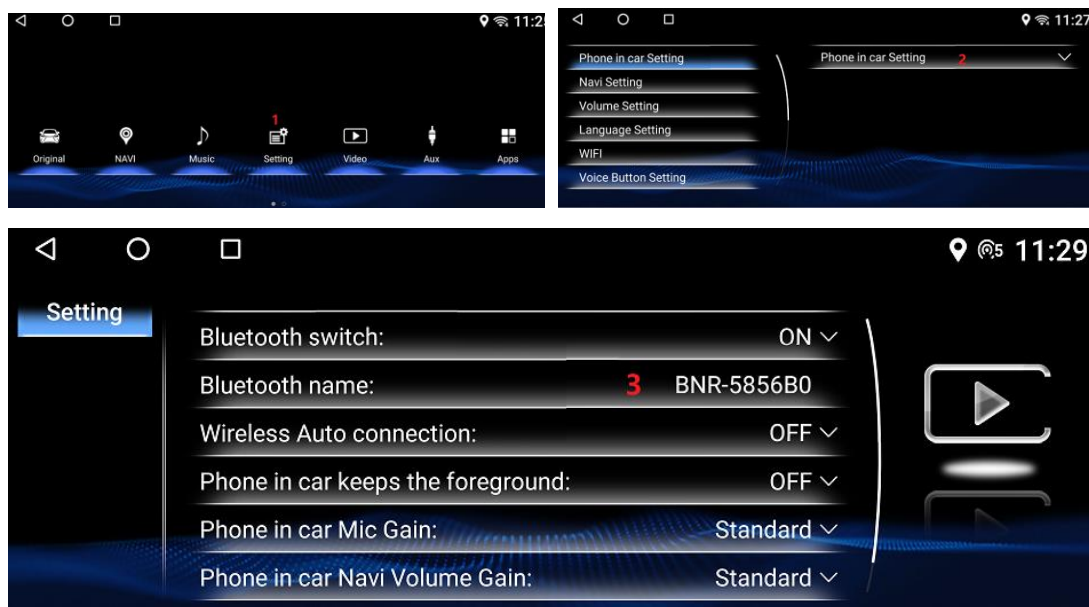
11:2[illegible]

1

Original NAVI Music Setting Video Aux Apps

11:27

Phone in car Setting
Navi Setting
Volume Setting
Language Setting
WIFI
Voice Button Setting

Phone in car Setting 2

11:29

Setting

Bluetooth switch: ON
Bluetooth name: 3 BNR-5856B0
Wireless Auto connection: OFF
Phone in car keeps the foreground: OFF
Phone in car Mic Gain: Standard
Phone in car Navi Volume Gain: Standard